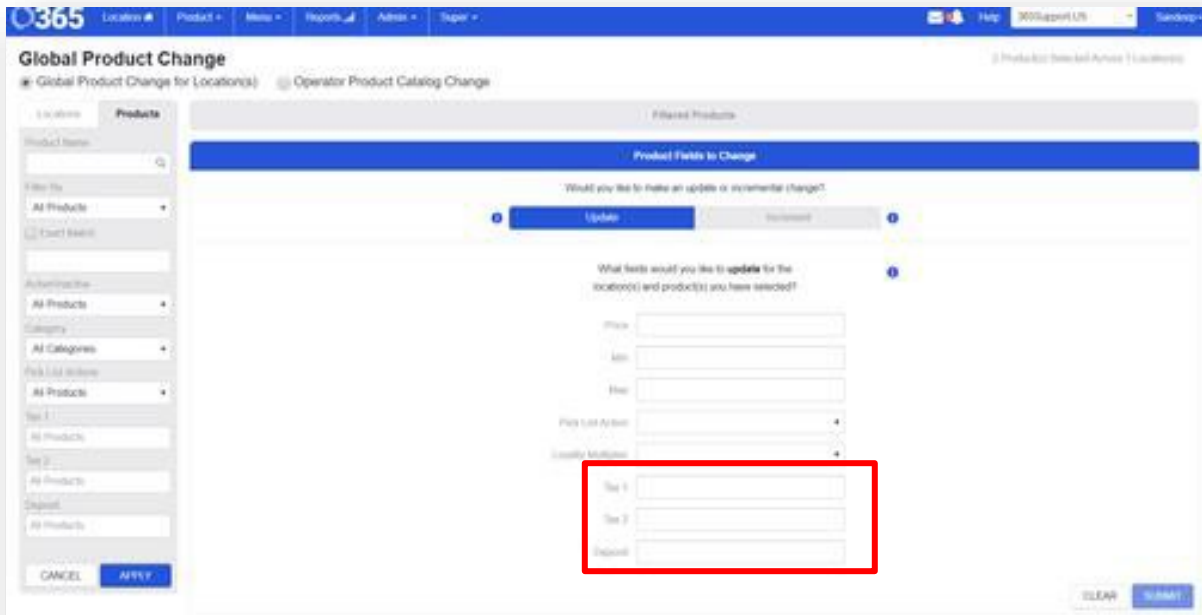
365 Location Product Menu Reports Admin Super

Help 365Support.US Sandeep

Global Product Change

2 Product(s) Selected Across 1 Location(s)

Global Product Change for Location(s) Operator Product Catalog Change

Locations Products

Product Name

Filter By

All Products

Exact Match

Active/Inactive

All Products

Category

All Categories

Pick List Actions

All Products

Tax 1

All Products

Tax 2

All Products

Deposit

All Products

CANCEL APPLY

Filtered Products

Product Fields to Change

Would you like to make an update or incremental change?

Update Increment

What fields would you like to update for the location(s) and product(s) you have selected?

Price

Min

Max

Pick List Action

Loyalty Multiplier

Tax 1

Tax 2

Deposit

CLEAR SUBMIT